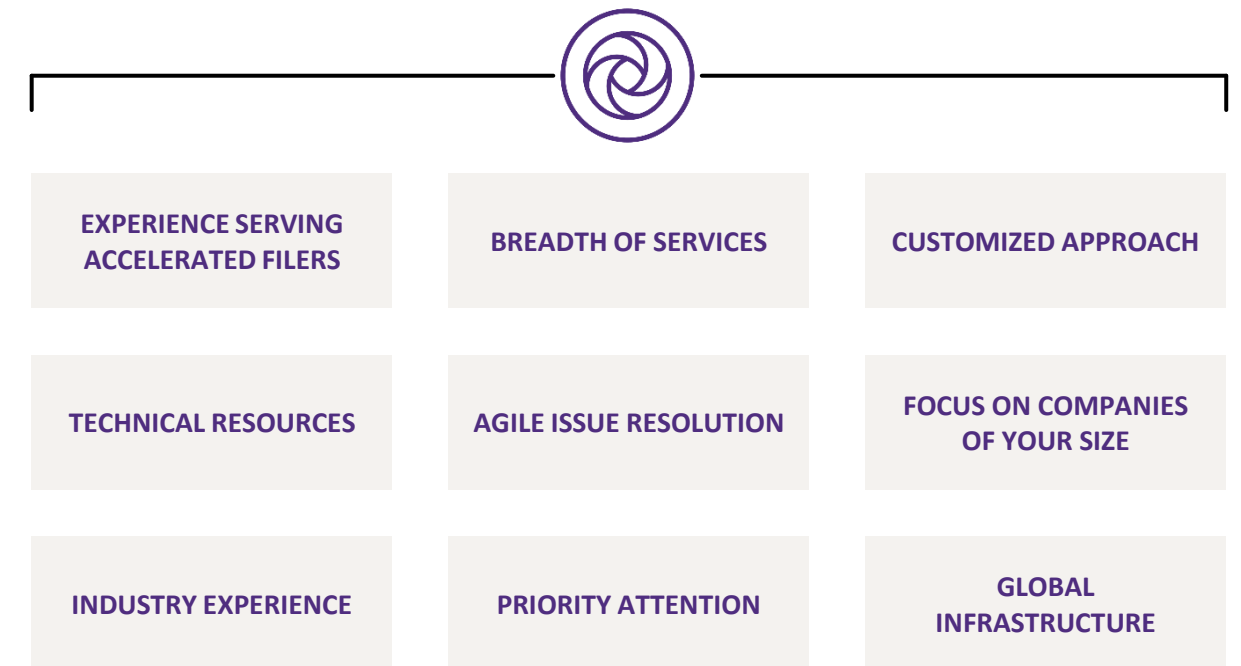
EXPERIENCE SERVING ACCELERATED FILERS

BREADTH OF SERVICES

CUSTOMIZED APPROACH

TECHNICAL RESOURCES

AGILE ISSUE RESOLUTION

FOCUS ON COMPANIES OF YOUR SIZE

INDUSTRY EXPERIENCE

PRIORITY ATTENTION

GLOBAL INFRASTRUCTURE